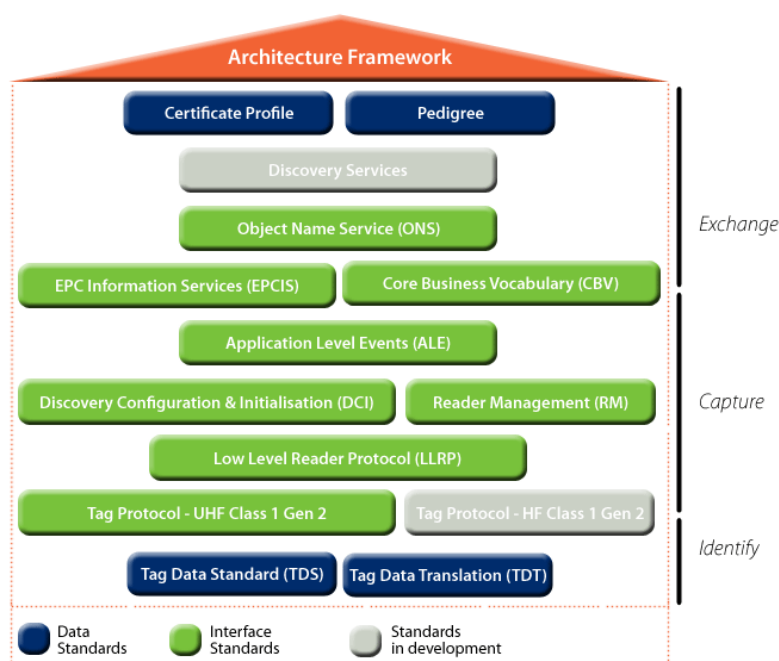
Architecture Framework

Certificate Profile

Pedigree

Discovery Services

Object Name Service (ONS)

EPC Information Services (EPCIS)

Core Business Vocabulary (CBV)

Application Level Events (ALE)

Discovery Configuration & Initialisation (DCI)

Reader Management (RM)

Low Level Reader Protocol (LLRP)

Tag Protocol - UHF Class 1 Gen 2

Tag Protocol - HF Class 1 Gen 2

Tag Data Standard (TDS)

Tag Data Translation (TDT)

Exchange

Capture

Identify

Data Standards

Interface Standards

Standards in development